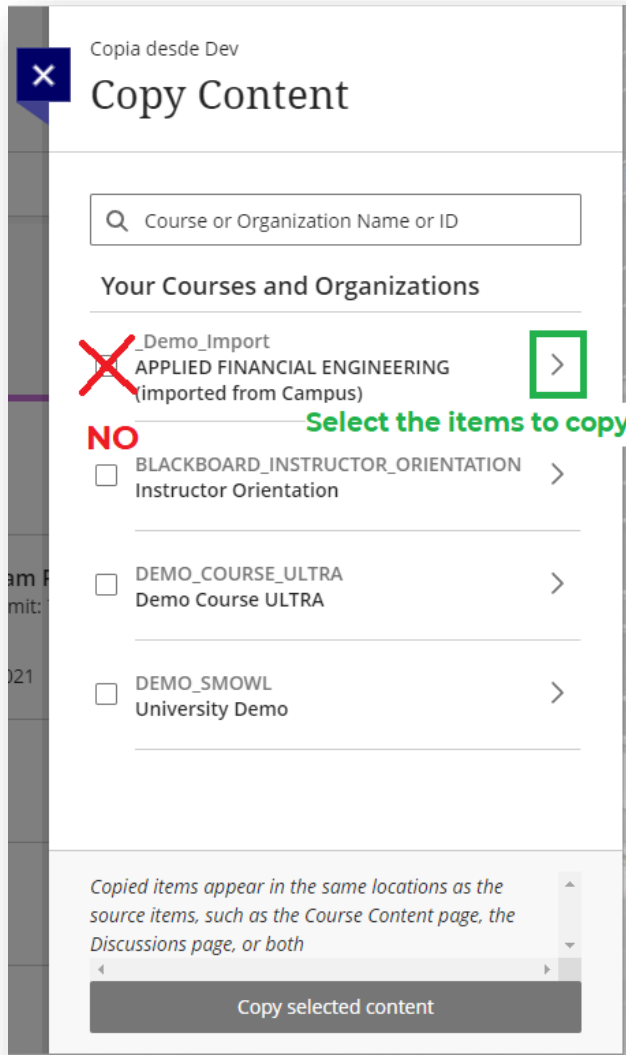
Copia desde Dev
Copy Content

Course or Organization Name or ID

Your Courses and Organizations

_Demo_Import
APPLIED FINANCIAL ENGINEERING (imported from Campus)

NO

Select the items to copy

BLACKBOARD_INSTRUCTOR_ORIENTATION
Instructor Orientation

DEMO_COURSE_ULTRA
Demo Course ULTRA

DEMO_SMOWL
University Demo

am R
mit: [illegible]
021

Copied items appear in the same locations as the source items, such as the Course Content page, the Discussions page, or both

Copy selected content